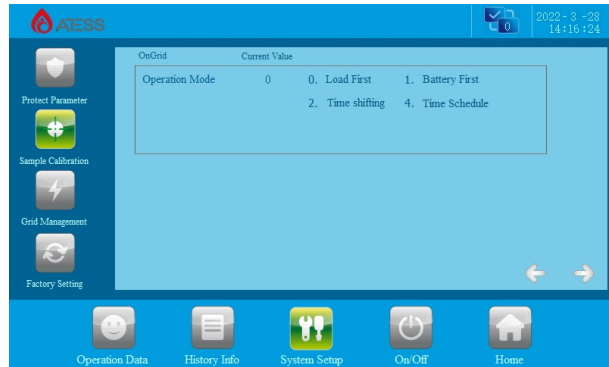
AISS

0

2022 - 3 -28
14:16:24

Protect Parameter

Sample Calibration

Grid Management

Factory Setting

OnGrid Current Value

| Operation Mode | 0 | 0. Load First | 1. Battery First |
|---|---|---|---|
| | | 2. Time shifting | 4. Time Schedule |

Operation Data

History Info

System Setup

On/Off

Home